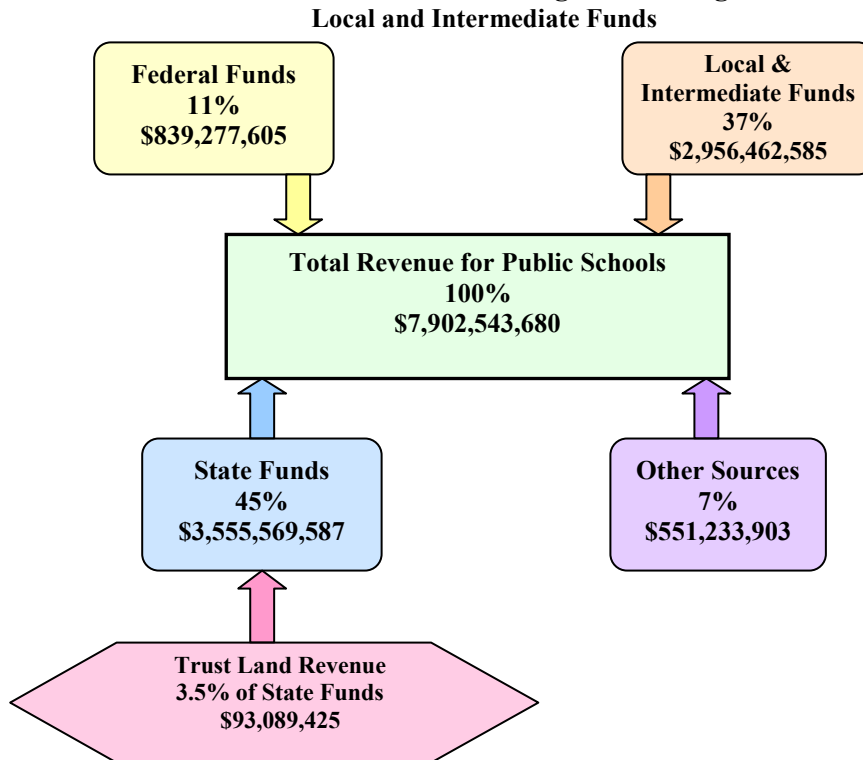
Local and Intermediate Funds

Federal Funds
11%
\$839,277,605

Local &
Intermediate Funds
37%
\$2,956,462,585

Total Revenue for Public Schools
100%
\$7,902,543,680

State Funds
45%
\$3,555,569,587

Other Sources
7%
\$551,233,903

Trust Land Revenue
3.5% of State Funds
\$93,089,425